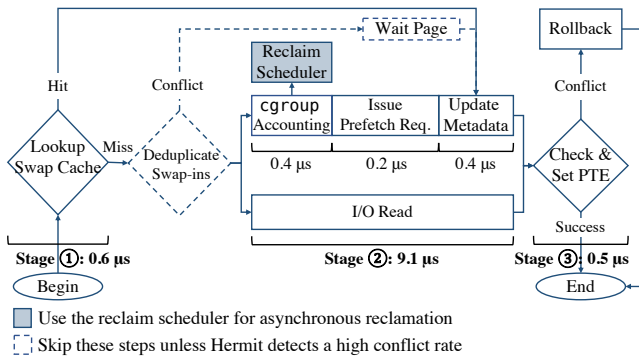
Wait Page

Rollback

Reclaim Scheduler

Hit

Conflict

Conflict

Lookup Swap Cache

Miss

Deduplicate Swap-ins

cgroup Accounting

Issue Prefetch Req.

Update Metadata

Check & Set PTE

0.4 μs

0.2 μs

0.4 μs

I/O Read

Success

Stage ①: 0.6 μs

Stage ②: 9.1 μs

Stage ③: 0.5 μs

Begin

End

Use the reclaim scheduler for asynchronous reclamation

Skip these steps unless Hermit detects a high conflict rate